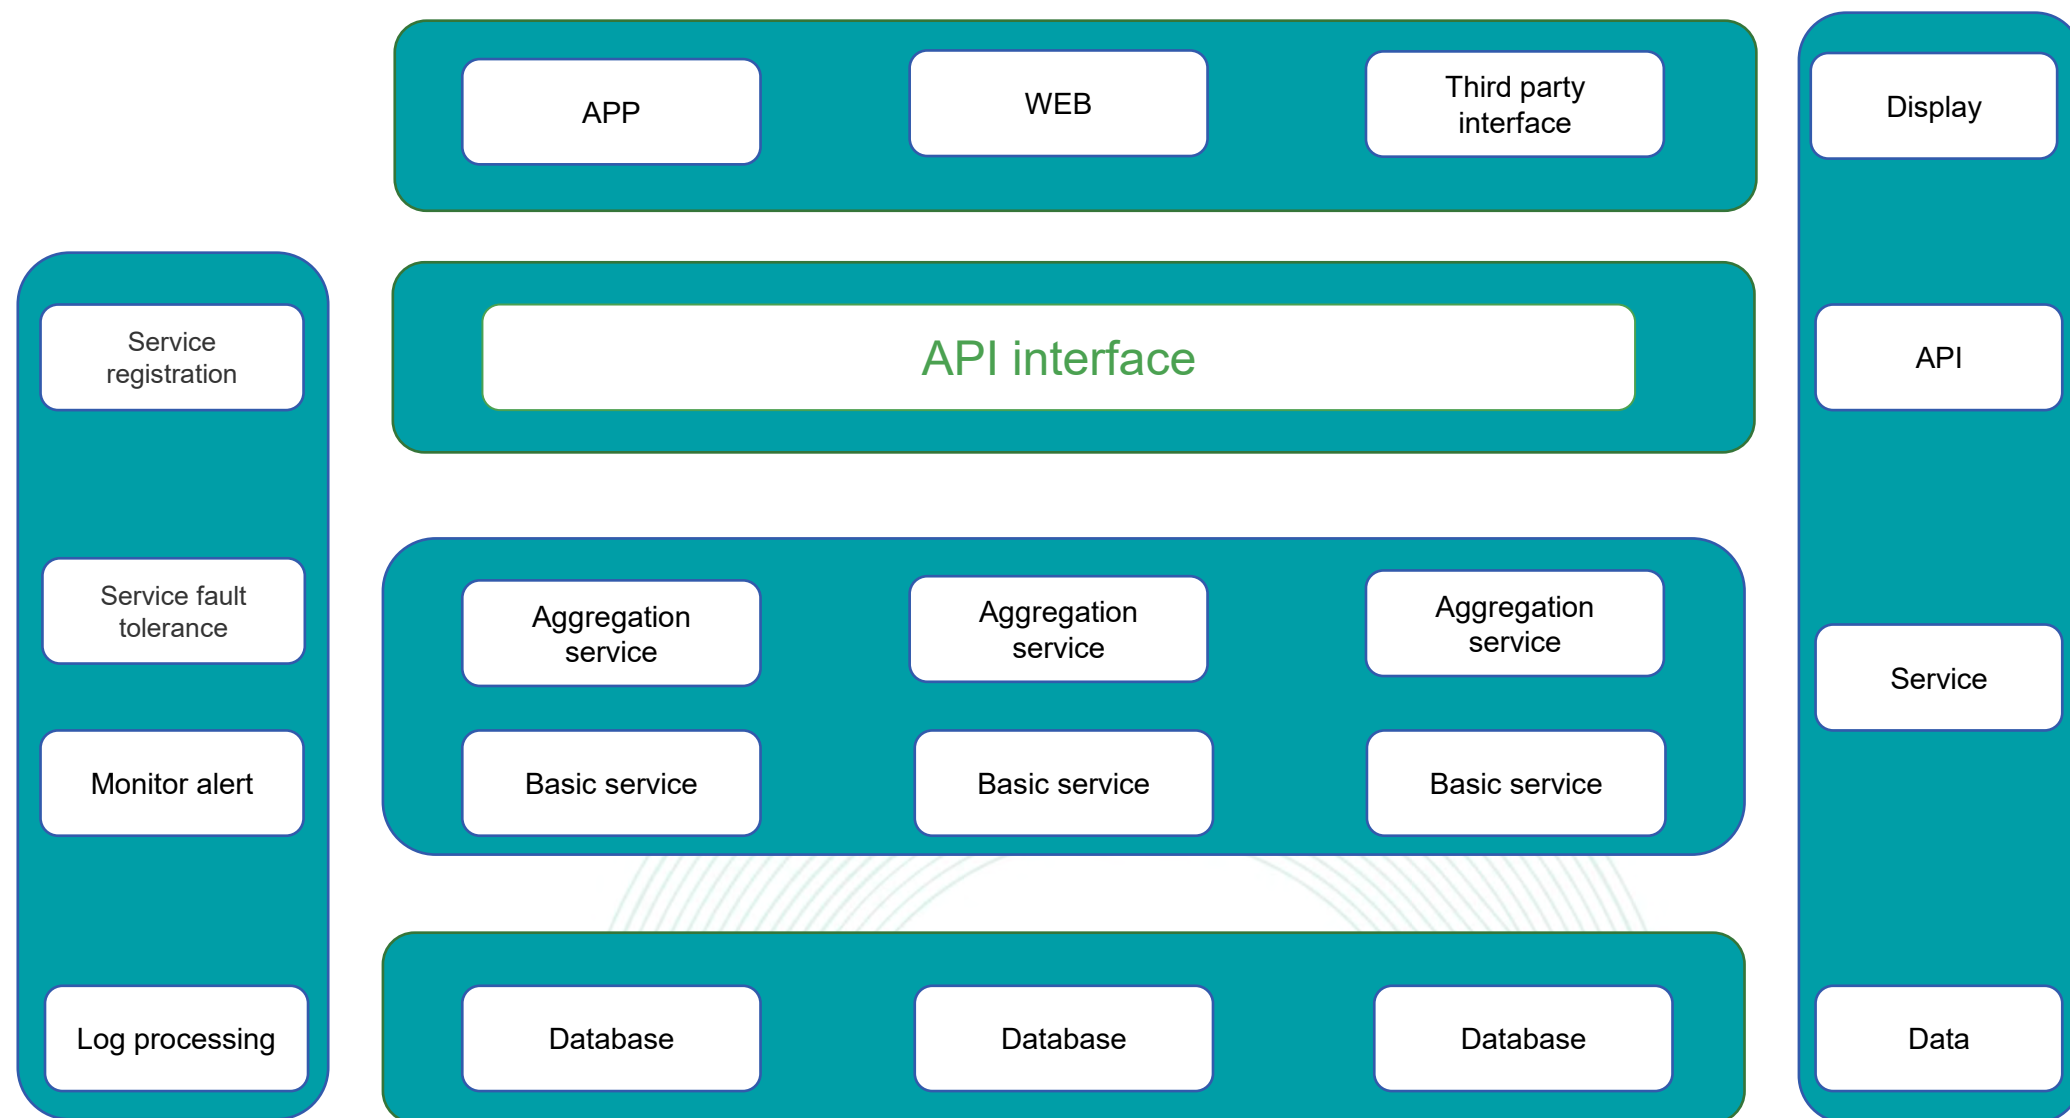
APP

WEB

Third party interface

Display

Service registration

API interface

API

Service fault tolerance

Aggregation service

Aggregation service

Aggregation service

Service

Monitor alert

Basic service

Basic service

Basic service

Log processing

Database

Database

Database

Data